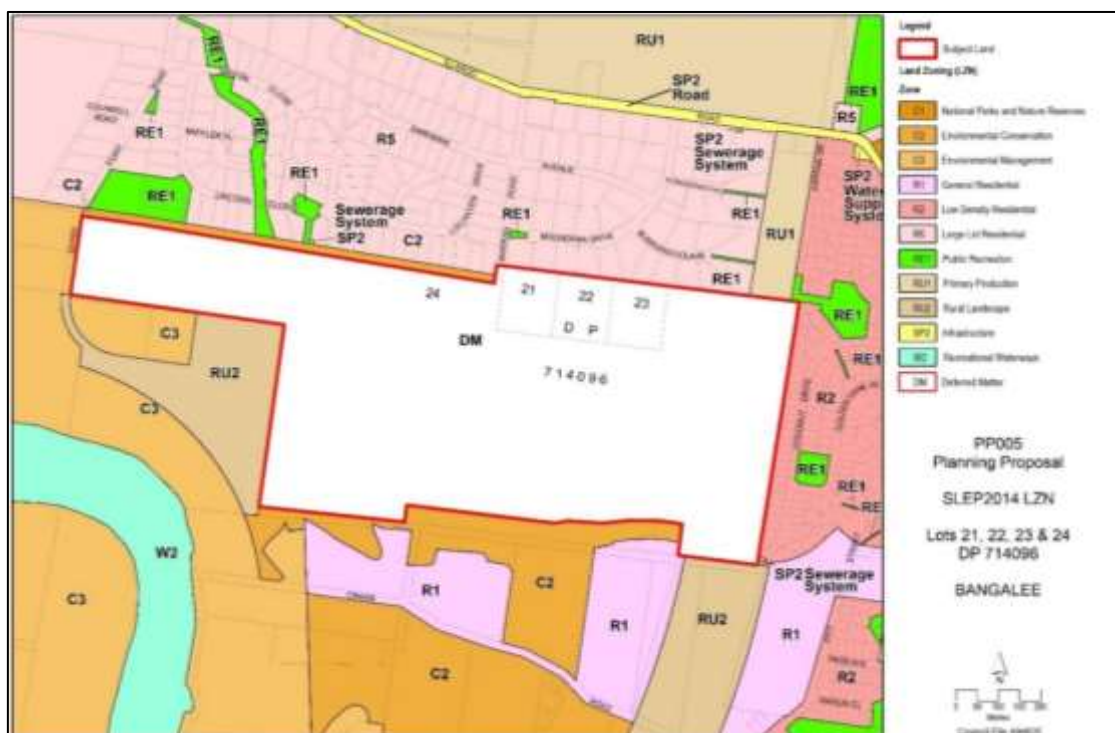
RU1
SP2
Road
RE1
RE1
RE1
R5
RE1
SP2
Sewerage
System
R5
SP2
Water
Supply
System
C2
RE1
RE1
Sewerage
System
SP2
C2
RE1
RE1
RU1
RE1
24
21
22
23
D P
714096
DM
C3
RU2
C3
RE1
RE1
R2
RE1
RE1
RE
W2
C3
R1
C2
R1
RU2
SP2 Sewerage
System
R1
R2
C2

Legend
Subject Land
Land Zoning (LZN)
Zone
C1 National Parks and Nature Reserves
C2 Environmental Conservation
C3 Environmental Management
R1 General Residential
R2 Low Density Residential
R5 Large Lot Residential
RE1 Public Recreation
RU1 Primary Production
RU2 Rural Landscape
SP2 Infrastructure
W2 Recreational Waterways
DM Deferred Matter

PP005
Planning Proposal

SLEP2014 LZN

Lots 21, 22, 23 & 24
DP 714096

BANGALEE

N
Metres
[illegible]